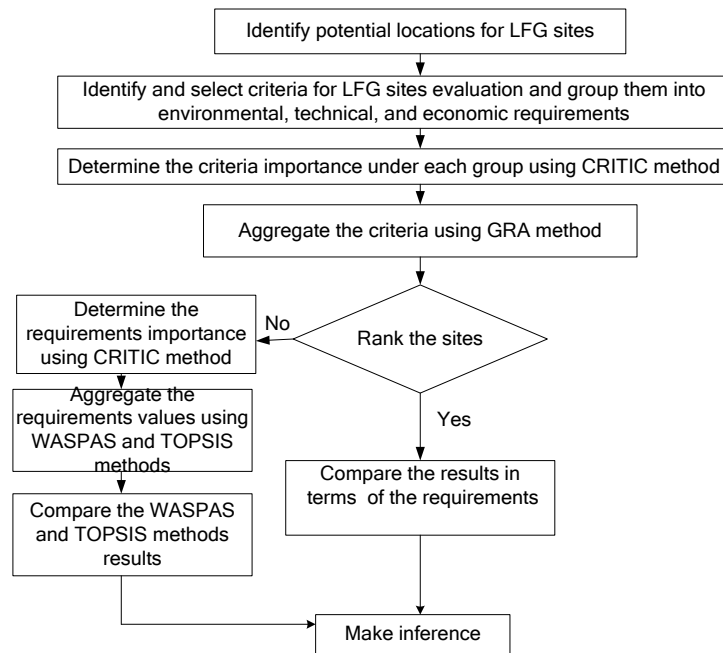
Identify potential locations for LFG sites

Identify and select criteria for LFG sites evaluation and group them into environmental, technical, and economic requirements

Determine the criteria importance under each group using CRITIC method

Aggregate the criteria using GRA method

Rank the sites

No

Determine the requirements importance using CRITIC method

Aggregate the requirements values using WASPAS and TOPSIS methods

Compare the WASPAS and TOPSIS methods results

Yes

Compare the results in terms of the requirements

Make inference